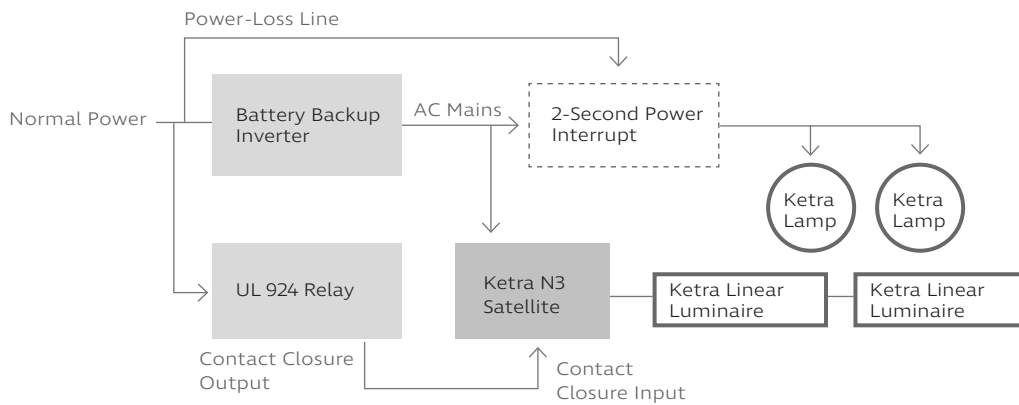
Power-Loss Line

Normal Power

Battery Backup Inverter

AC Mains

2-Second Power Interrupt

Ketra Lamp

Ketra Lamp

UL 924 Relay

Ketra N3 Satellite

Ketra Linear Luminaire

Ketra Linear Luminaire

Contact Closure Output

Contact Closure Input